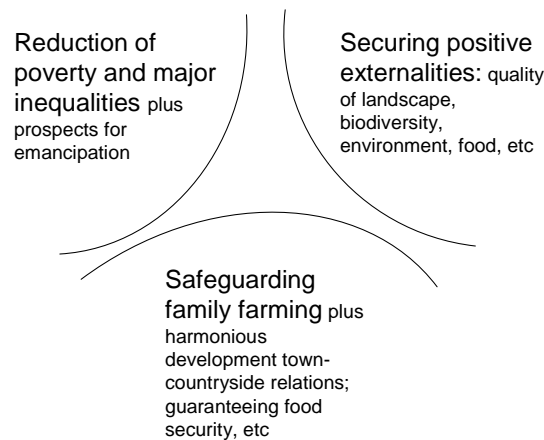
Reduction of poverty and major inequalities plus prospects for emancipation

Securing positive externalities: quality of landscape, biodiversity, environment, food, etc

Safeguarding family farming plus harmonious development town-countryside relations; guaranteeing food security, etc